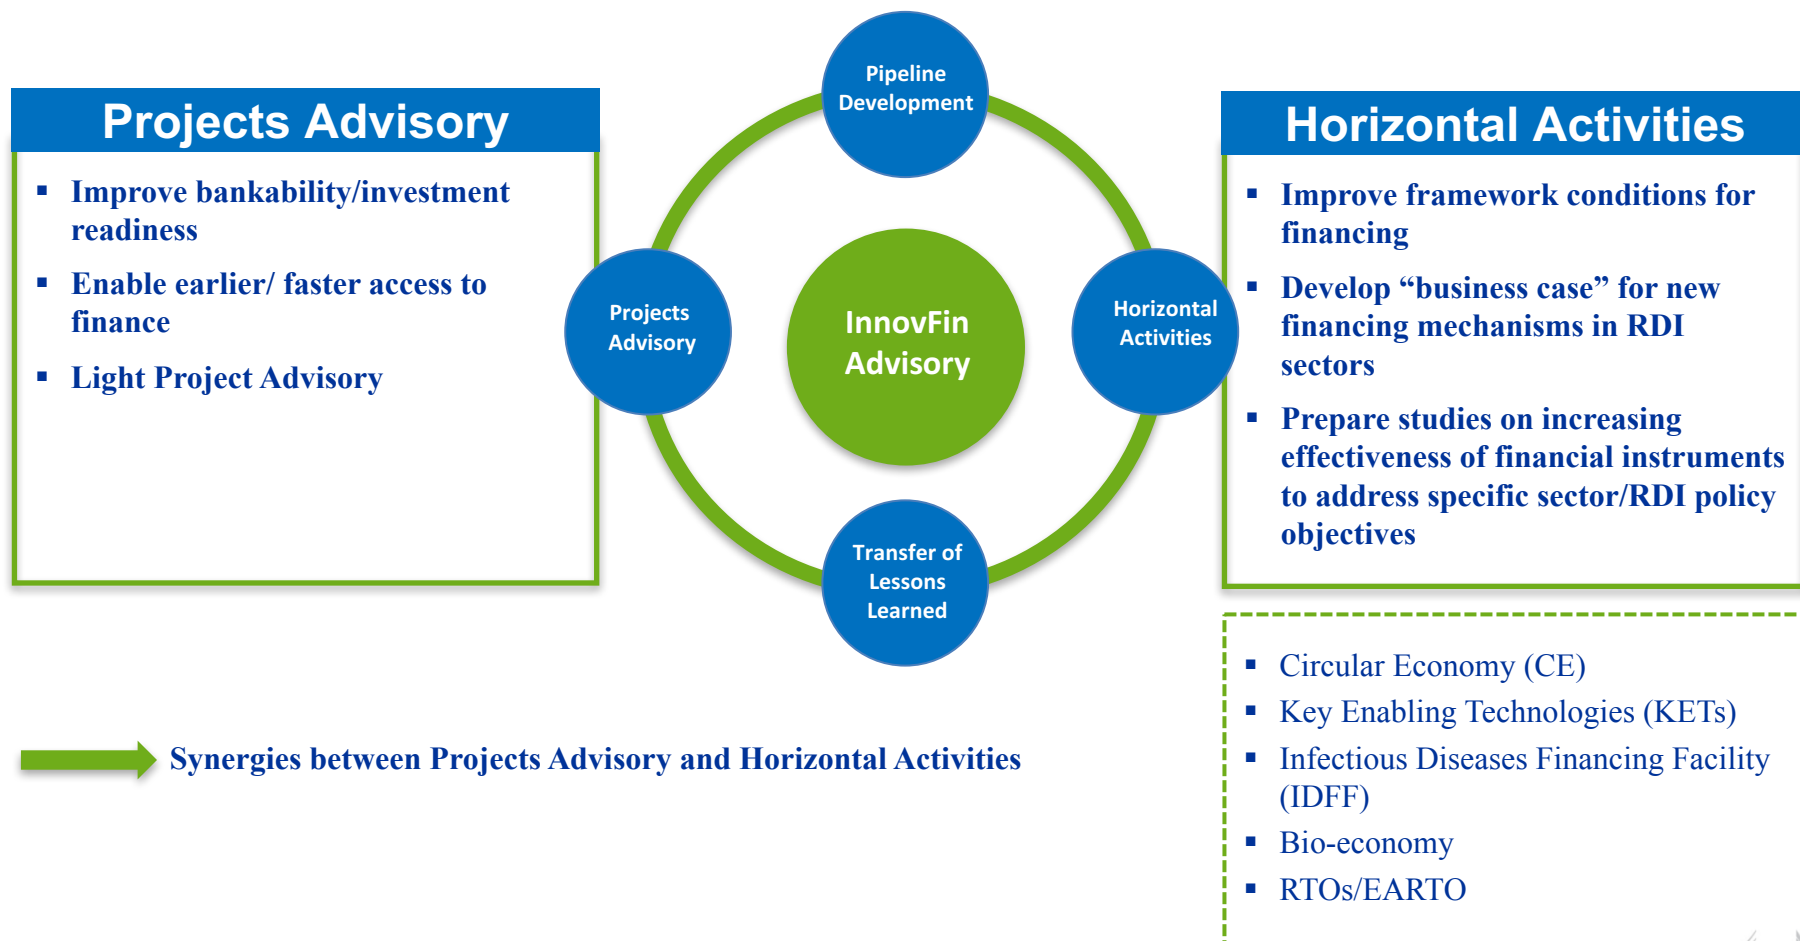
Projects Advisory

- Improve bankability/investment readiness
- Enable earlier/ faster access to finance
- Light Project Advisory

Pipeline Development

Projects Advisory

InnovFin Advisory

Horizontal Activities

Transfer of Lessons Learned

Horizontal Activities

- Improve framework conditions for financing
- Develop "business case" for new financing mechanisms in RDI sectors
- Prepare studies on increasing effectiveness of financial instruments to address specific sector/RDI policy objectives

- Circular Economy (CE)
- Key Enabling Technologies (KETs)
- Infectious Diseases Financing Facility (IDFF)
- Bio-economy
- RTOs/EARTO

Synergies between Projects Advisory and Horizontal Activities